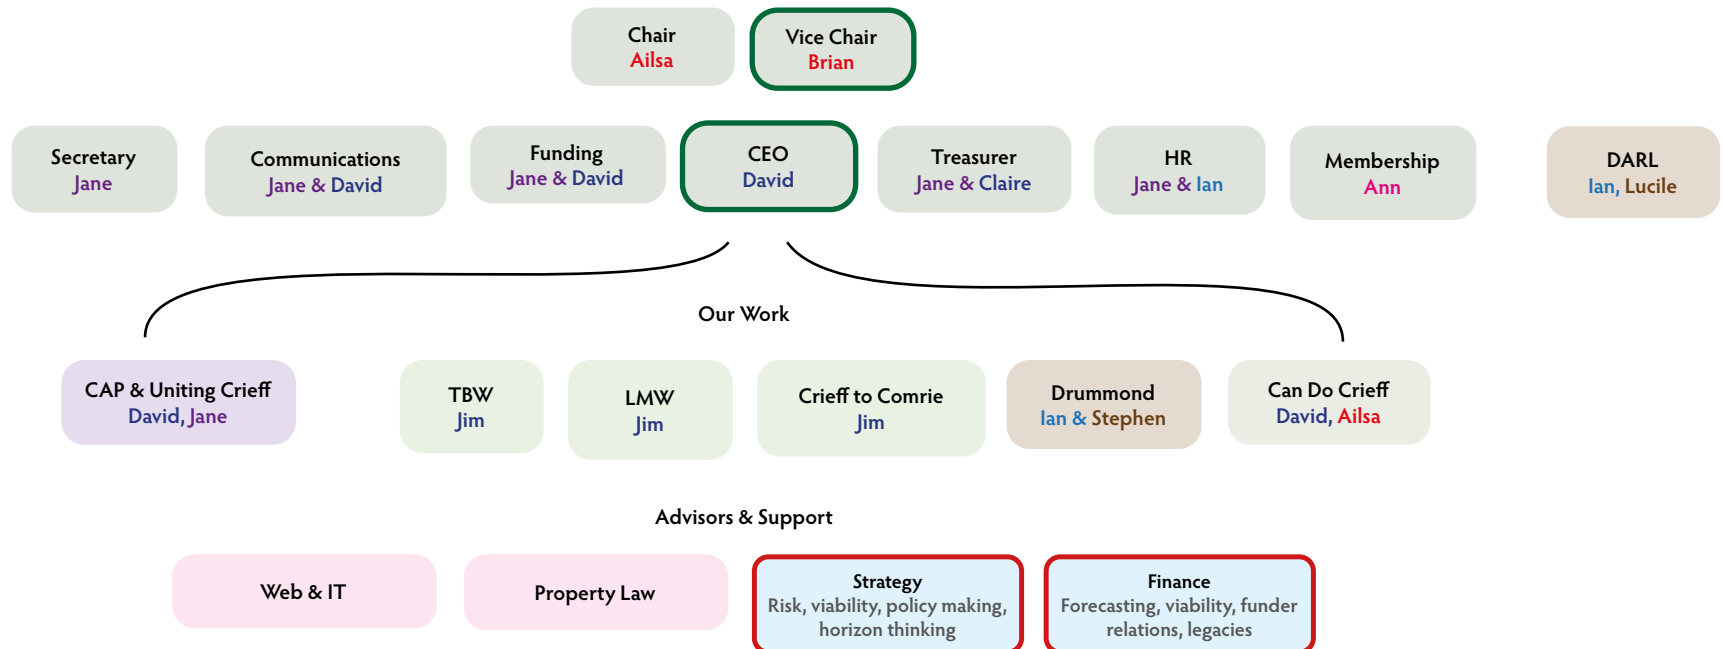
Chair
Ailsa

Vice Chair
Brian

Secretary
Jane

Communications
Jane & David

Funding
Jane & David

CEO
David

Treasurer
Jane & Claire

HR
Jane & Ian

Membership
Ann

DARL
Ian, Lucile

Our Work

CAP & Uniting Crieff
David, Jane

TBW
Jim

LMW
Jim

Crieff to Comrie
Jim

Drummond
Ian & Stephen

Can Do Crieff
David, Ailsa

Advisors & Support

Web & IT

Property Law

Strategy
Risk, viability, policy making, horizon thinking

Finance
Forecasting, viability, funder relations, legacies